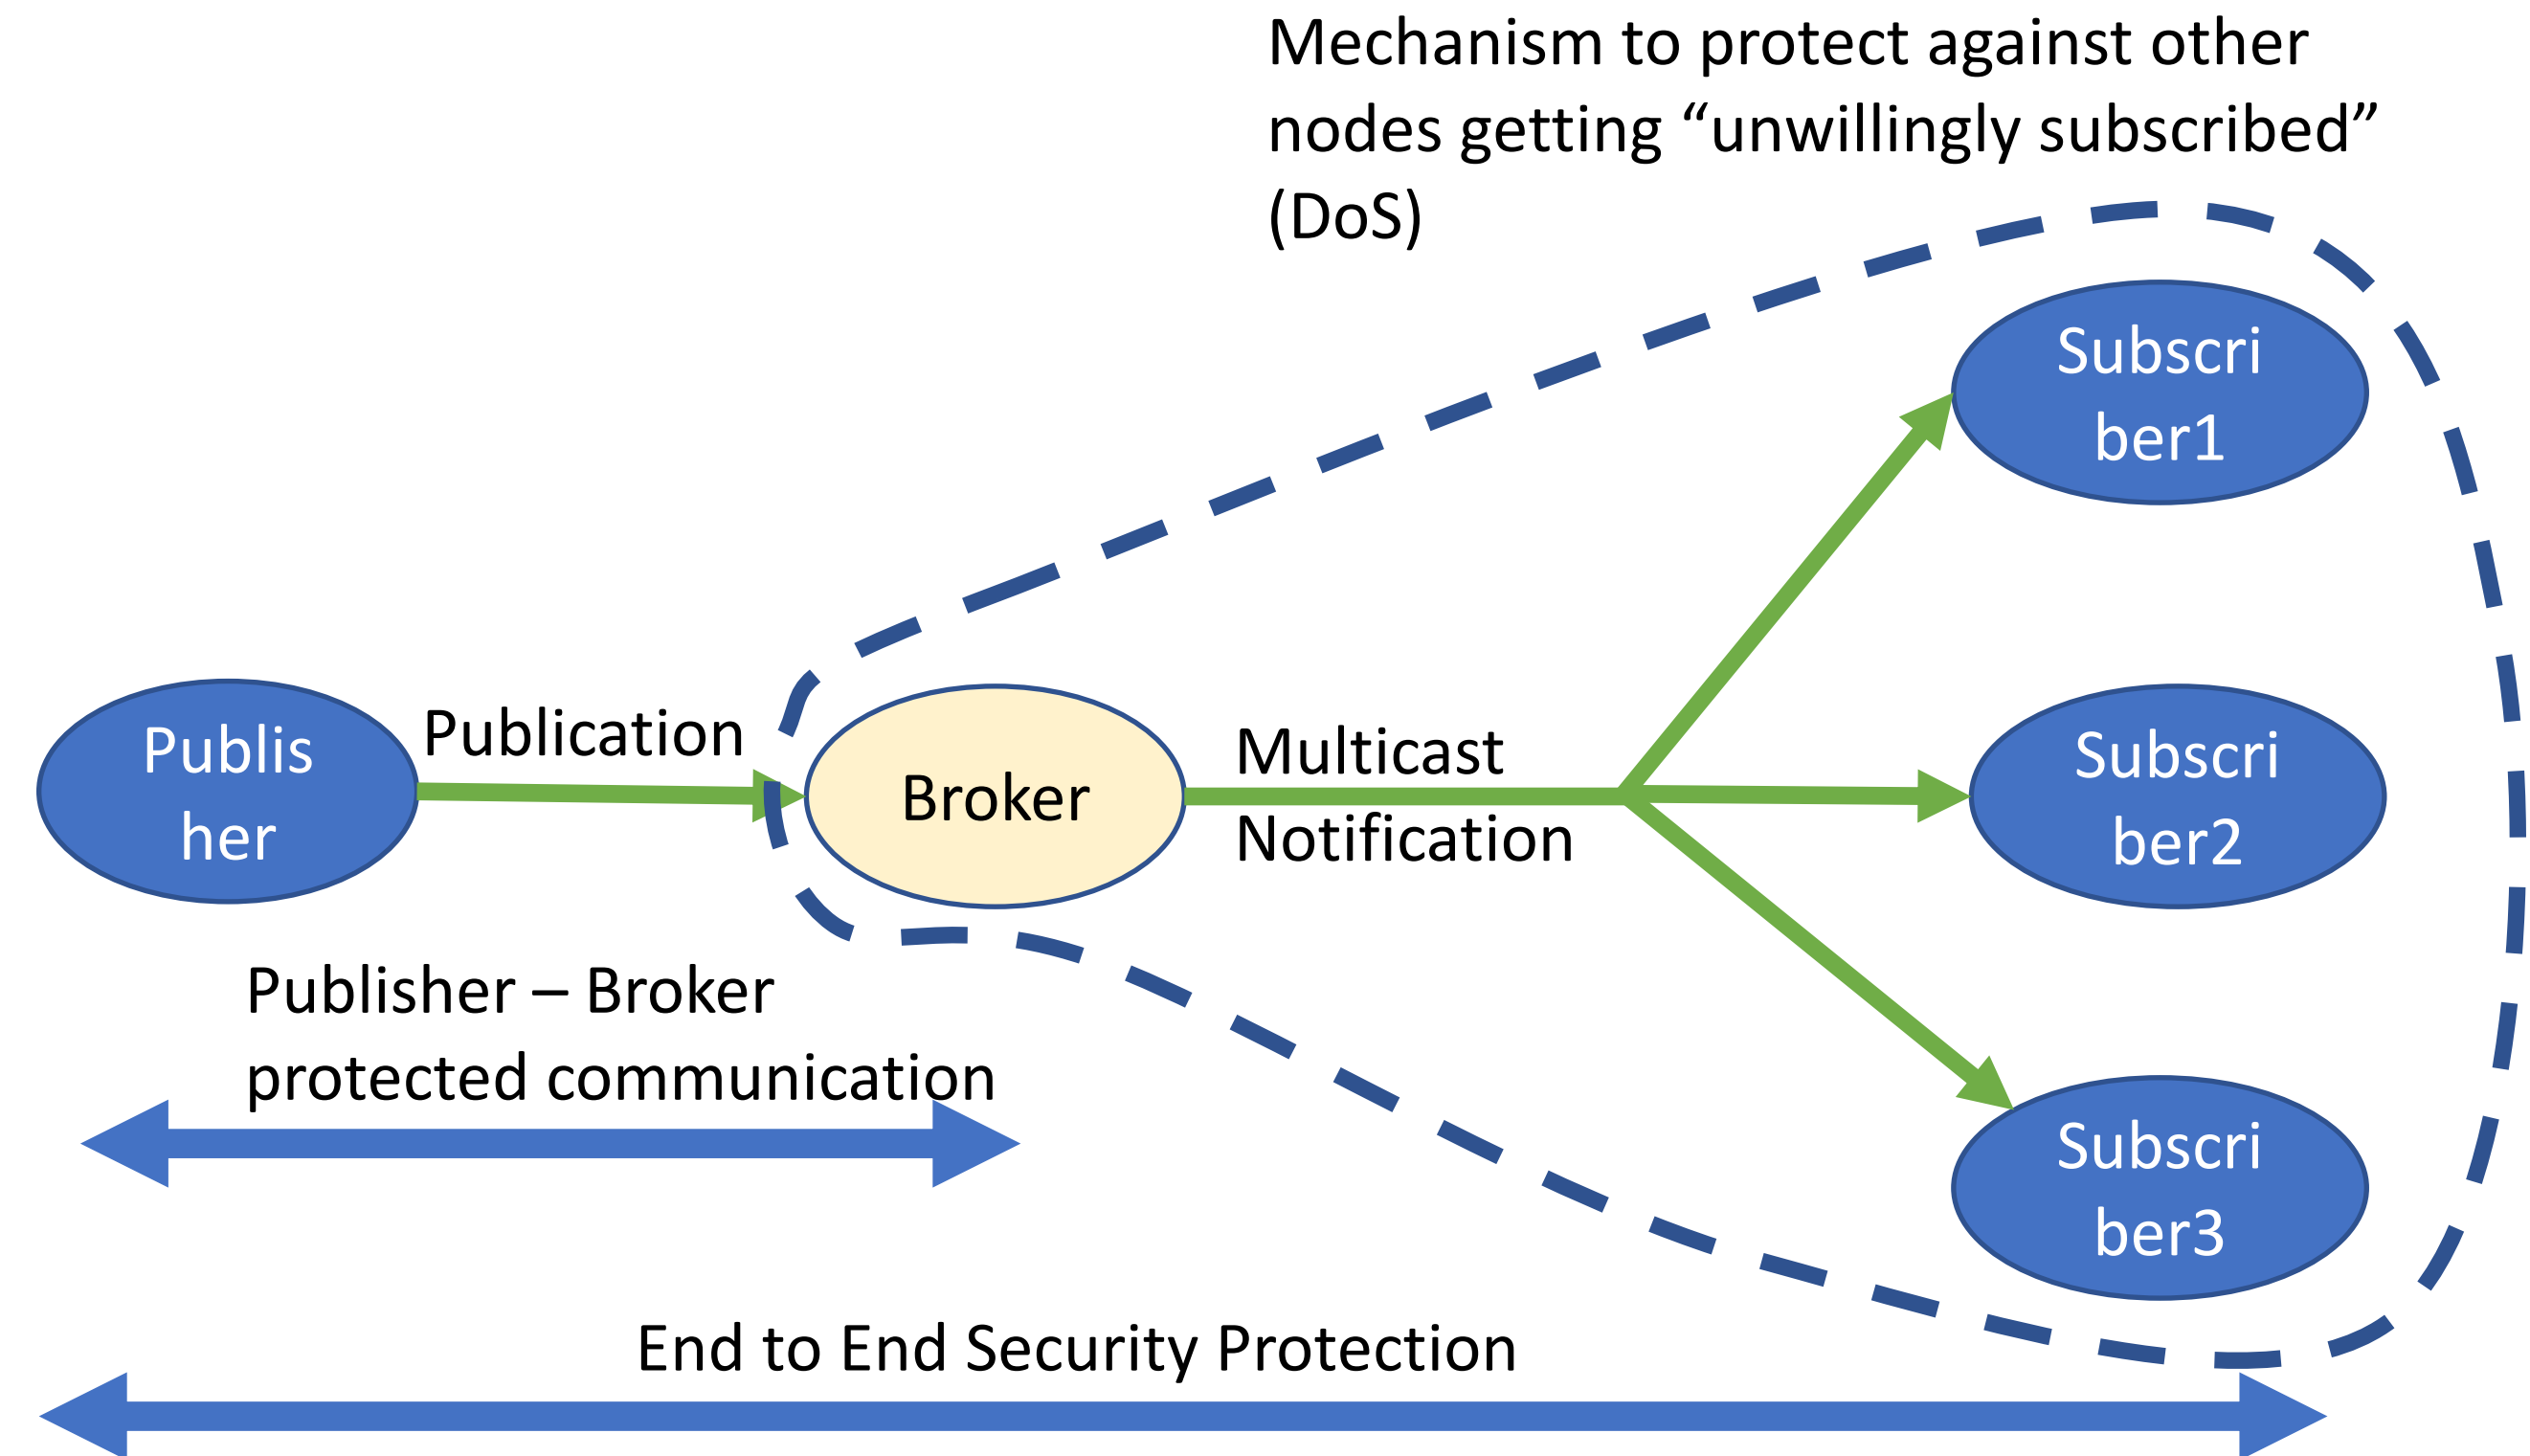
Mechanism to protect against other nodes getting “unwillingly subscribed” (DoS)

Subscri
ber1

Publis
her

Publication

Broker

Multicast
Notification

Subscri
ber2

Publisher – Broker protected communication

Subscri
ber3

End to End Security Protection